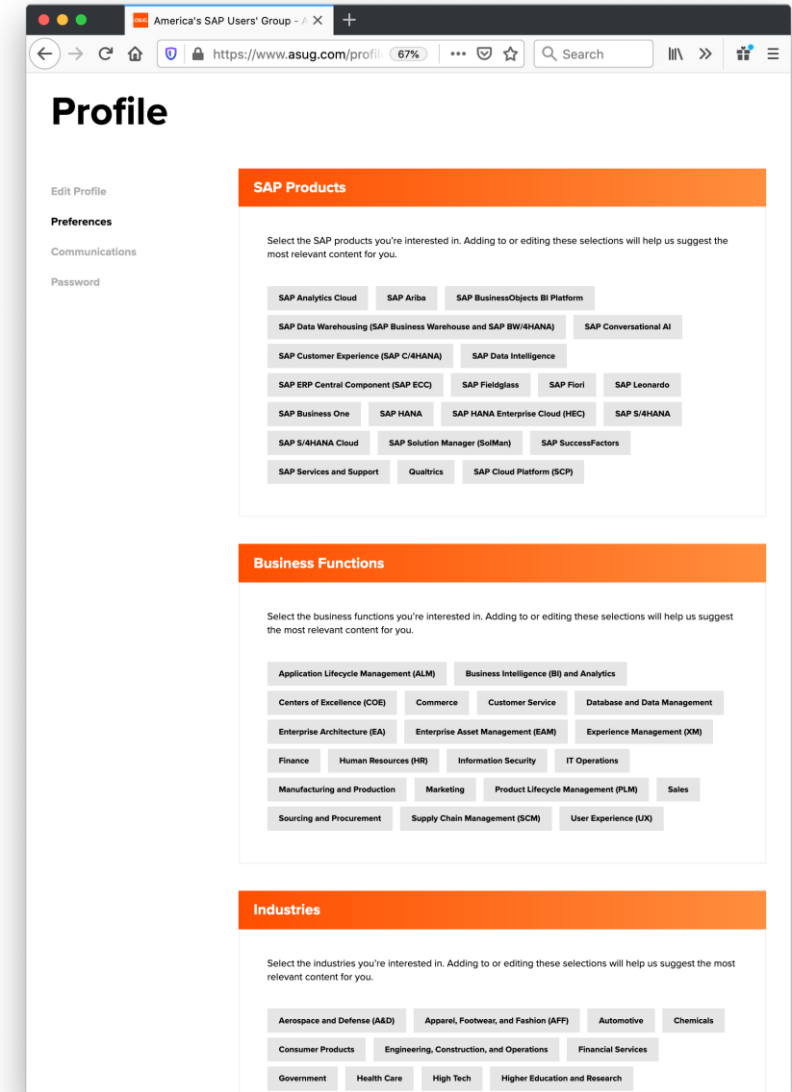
America's SAP Users' Group - A

https://www.asug.com/profil 67%

Search

Profile

Edit Profile

Preferences

Communications

Password

SAP Products

Select the SAP products you're interested in. Adding to or editing these selections will help us suggest the most relevant content for you.

SAP Analytics Cloud
SAP Ariba
SAP BusinessObjects BI Platform
SAP Data Warehousing (SAP Business Warehouse and SAP BW/4HANA)
SAP Conversational AI
SAP Customer Experience (SAP C/4HANA)
SAP Data Intelligence
SAP ERP Central Component (SAP ECC)
SAP Fieldglass
SAP Fiori
SAP Leonardo
SAP Business One
SAP HANA
SAP HANA Enterprise Cloud (HEC)
SAP S/4HANA
SAP S/4HANA Cloud
SAP Solution Manager (SolMan)
SAP SuccessFactors
SAP Services and Support
Qualtrics
SAP Cloud Platform (SCP)

Business Functions

Select the business functions you're interested in. Adding to or editing these selections will help us suggest the most relevant content for you.

Application Lifecycle Management (ALM)
Business Intelligence (BI) and Analytics
Centers of Excellence (COE)
Commerce
Customer Service
Database and Data Management
Enterprise Architecture (EA)
Enterprise Asset Management (EAM)
Experience Management (XM)
Finance
Human Resources (HR)
Information Security
IT Operations
Manufacturing and Production
Marketing
Product Lifecycle Management (PLM)
Sales
Sourcing and Procurement
Supply Chain Management (SCM)
User Experience (UX)

Industries

Select the industries you're interested in. Adding to or editing these selections will help us suggest the most relevant content for you.

Aerospace and Defense (A&D)
Apparel, Footwear, and Fashion (AFF)
Automotive
Chemicals
Consumer Products
Engineering, Construction, and Operations
Financial Services
Government
Health Care
High Tech
Higher Education and Research